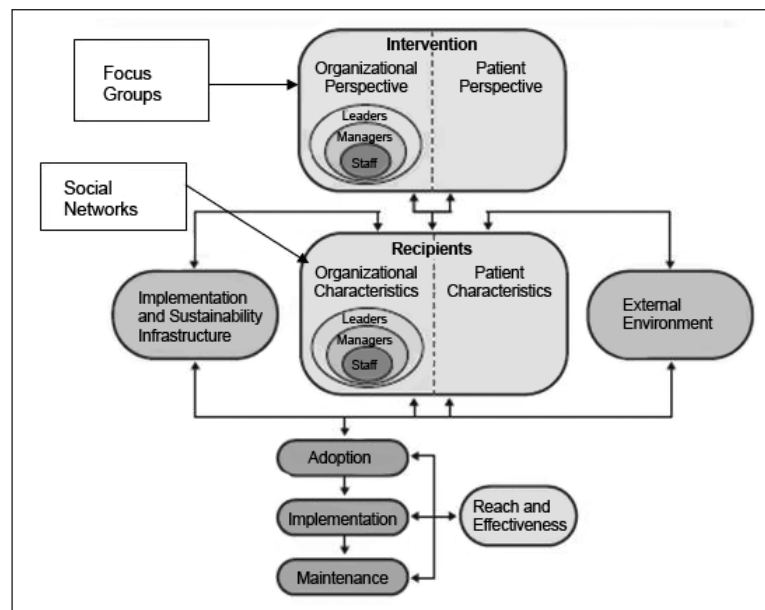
Focus Groups

Intervention

Organizational Perspective

Patient Perspective

Leaders

Managers

Staff

Social Networks

Recipients

Organizational Characteristics

Patient Characteristics

Leaders

Managers

Staff

Implementation and Sustainability Infrastructure

External Environment

Adoption

Implementation

Maintenance

Reach and Effectiveness